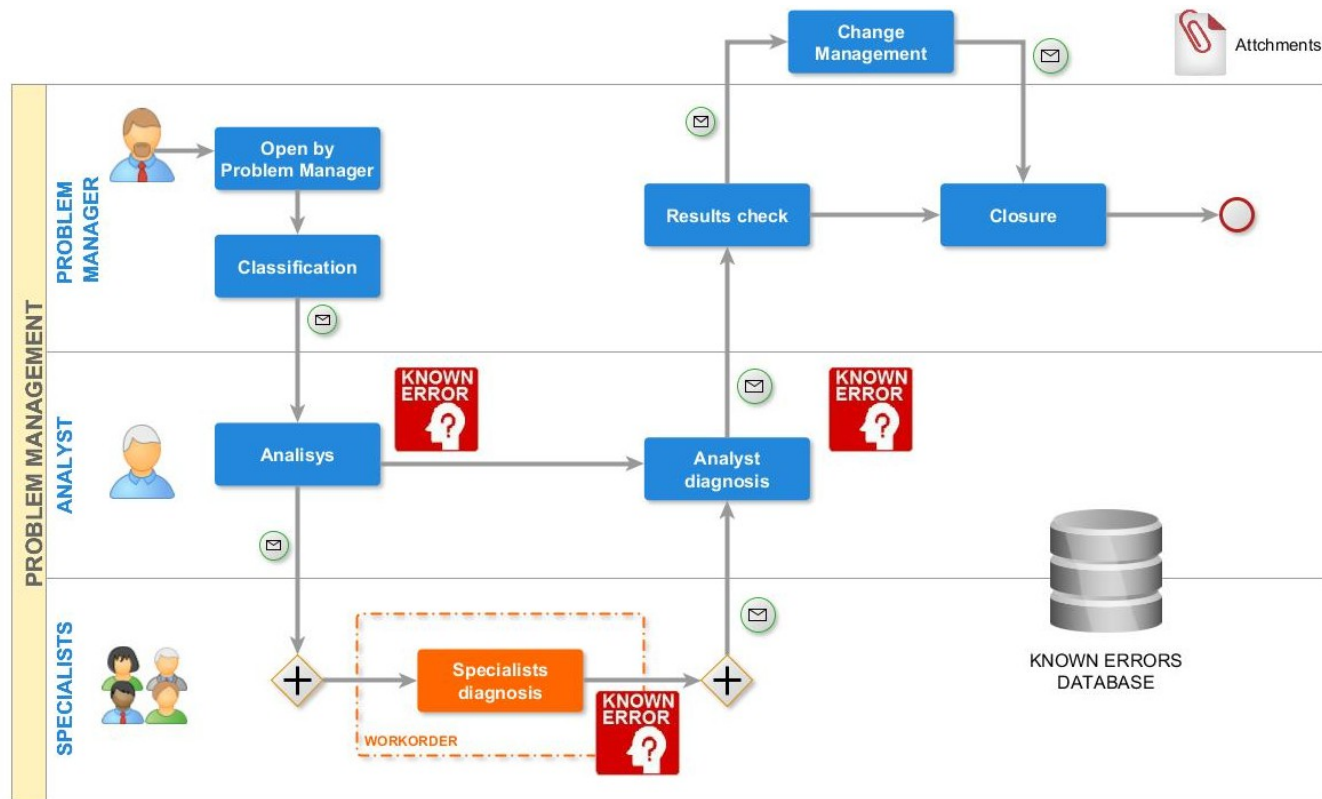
Change Management

Attchments

PROBLEM MANAGMENT

PROBLEM MANAGER

Open by Problem Manager

Classification

Results check

Closure

ANALYST

KNOWN ERROR

Analisys

Analyst diagnosis

KNOWN ERROR

SPECIALISTS

Specialists diagnosis

KNOWN ERROR

WORKORDER

KNOWN ERRORS DATABASE